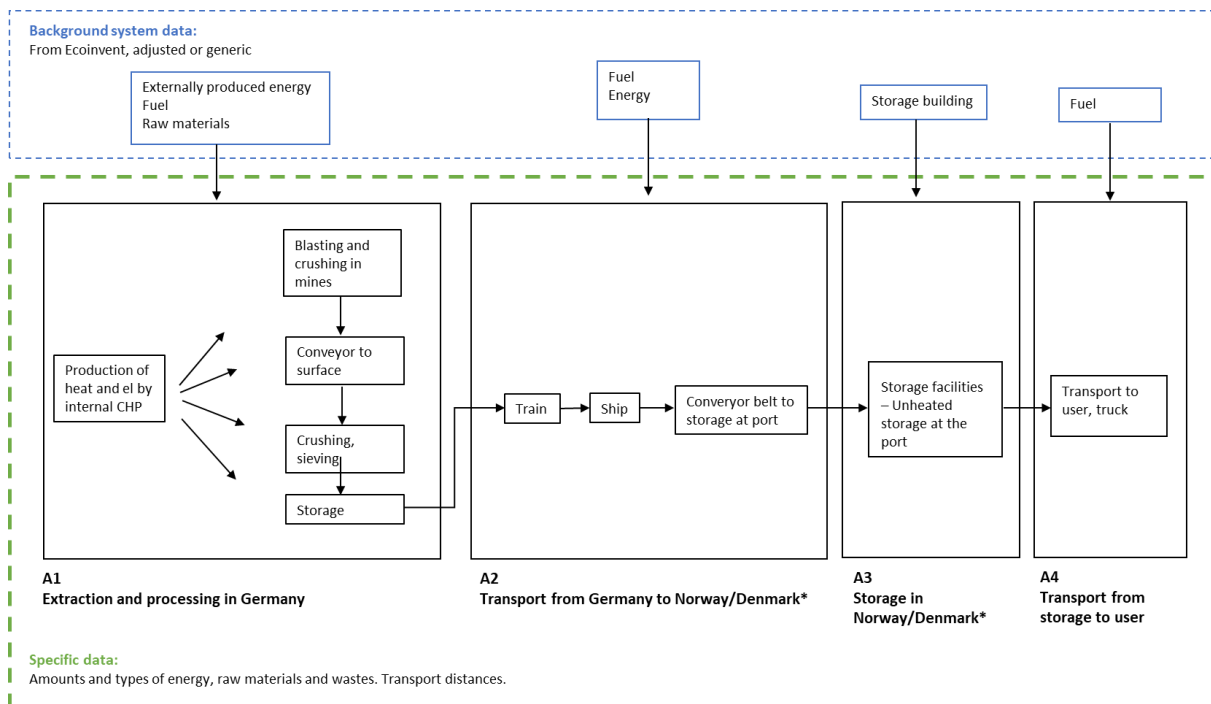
Background system data:
From Ecoinvent, adjusted or generic

Externally produced energy
Fuel
Raw materials

Fuel
Energy

Storage building

Fuel

Blasting and crushing in mines

Conveyor to surface

Production of heat and el by internal CHP

Crushing, sieving

Storage

Train

Ship

Converyor belt to storage at port

Storage facilities – Unheated storage at the port

Transport to user, truck

A1
Extraction and processing in Germany

A2
Transport from Germany to Norway/Denmark*

A3
Storage in Norway/Denmark*

A4
Transport from storage to user

Specific data:
Amounts and types of energy, raw materials and wastes. Transport distances.